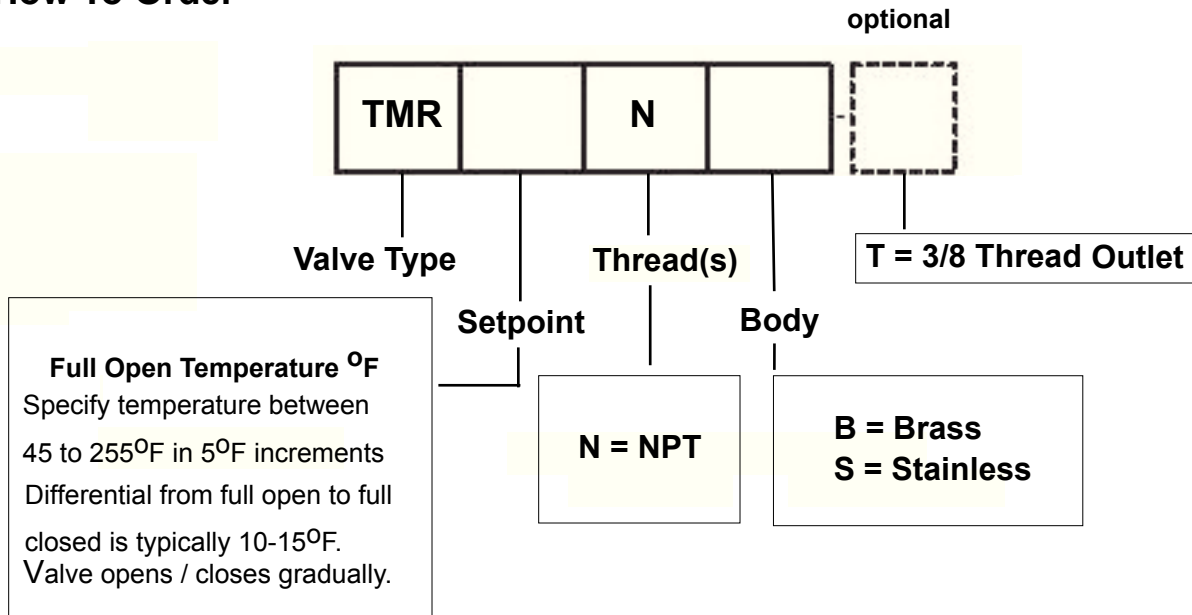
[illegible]

optional

| TMR | | N | | |
|---|---|---|---|---|

Valve Type

Thread(s)

T = 3/8 Thread Outlet

Setpoint

Body

Full Open Temperature $^{o}$F
Specify temperature between 45 to 255$^{o}$F in 5$^{o}$F increments
Differential from full open to full closed is typically 10-15$^{o}$F.
Valve opens / closes gradually.

N = NPT

B = Brass
S = Stainless